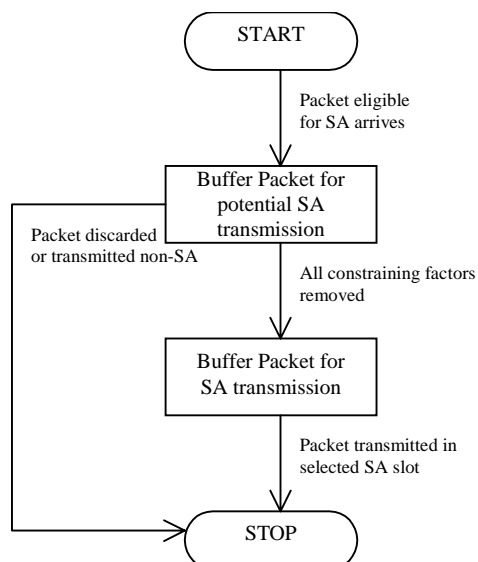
START

Packet eligible for SA arrives

Buffer Packet for potential SA transmission

Packet discarded or transmitted non-SA

All constraining factors removed

Buffer Packet for SA transmission

Packet transmitted in selected SA slot

STOP